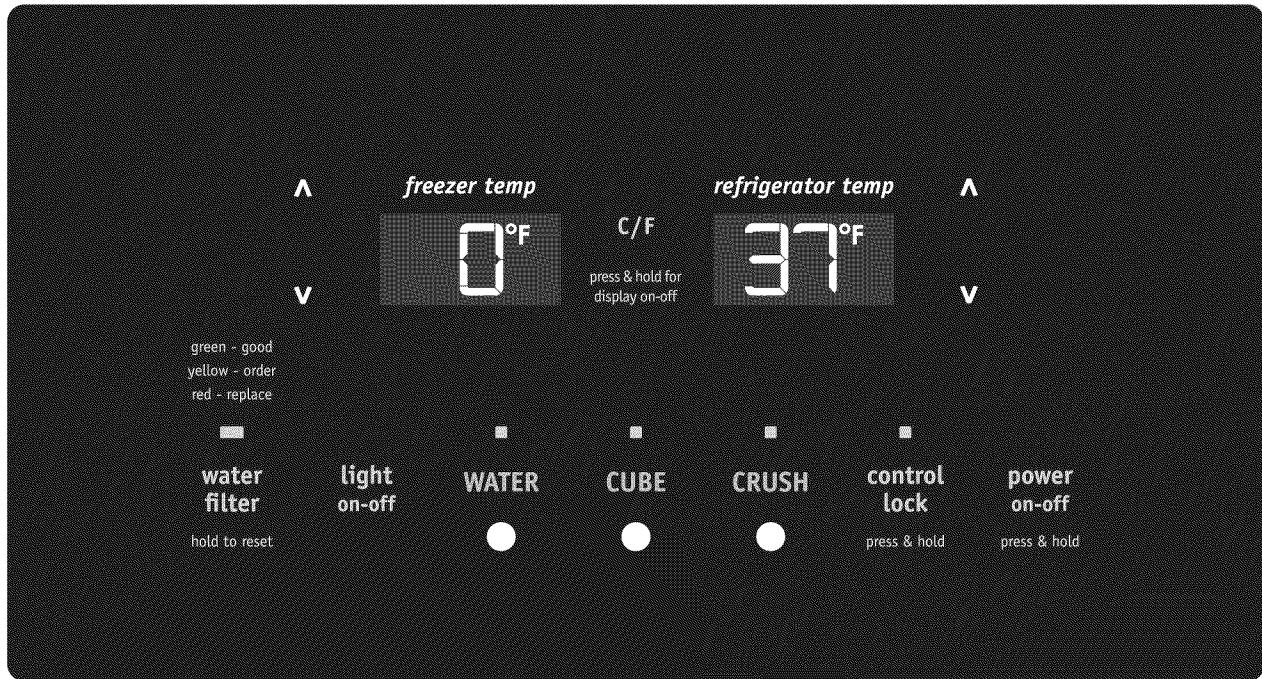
^ freezer temp

0°F

v

C/F

press & hold for display on-off

refrigerator temp ^

37°F

v

green - good
yellow - order
red - replace

water filter
hold to reset

light on-off

WATER

CUBE

CRUSH

control lock
press & hold

power on-off
press & hold